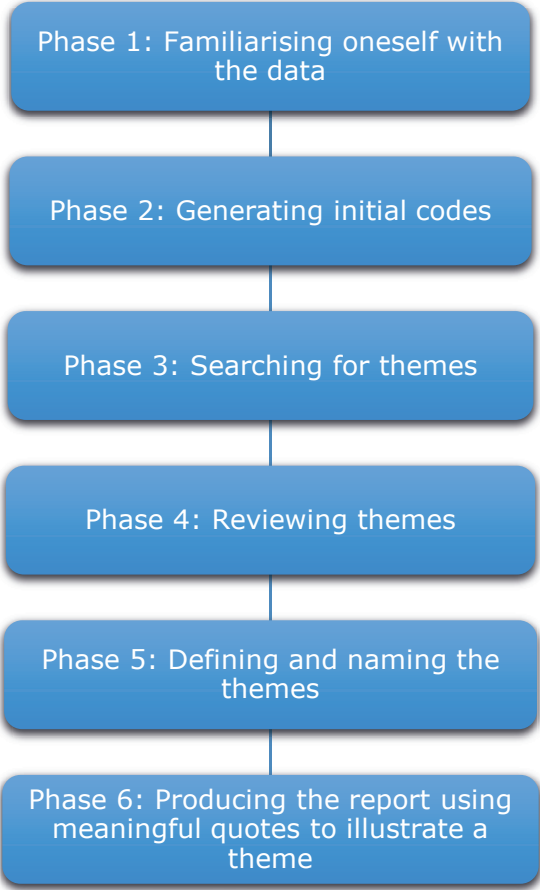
Phase 1: Familiarising oneself with the data

Phase 2: Generating initial codes

Phase 3: Searching for themes

Phase 4: Reviewing themes

Phase 5: Defining and naming the themes

Phase 6: Producing the report using meaningful quotes to illustrate a theme